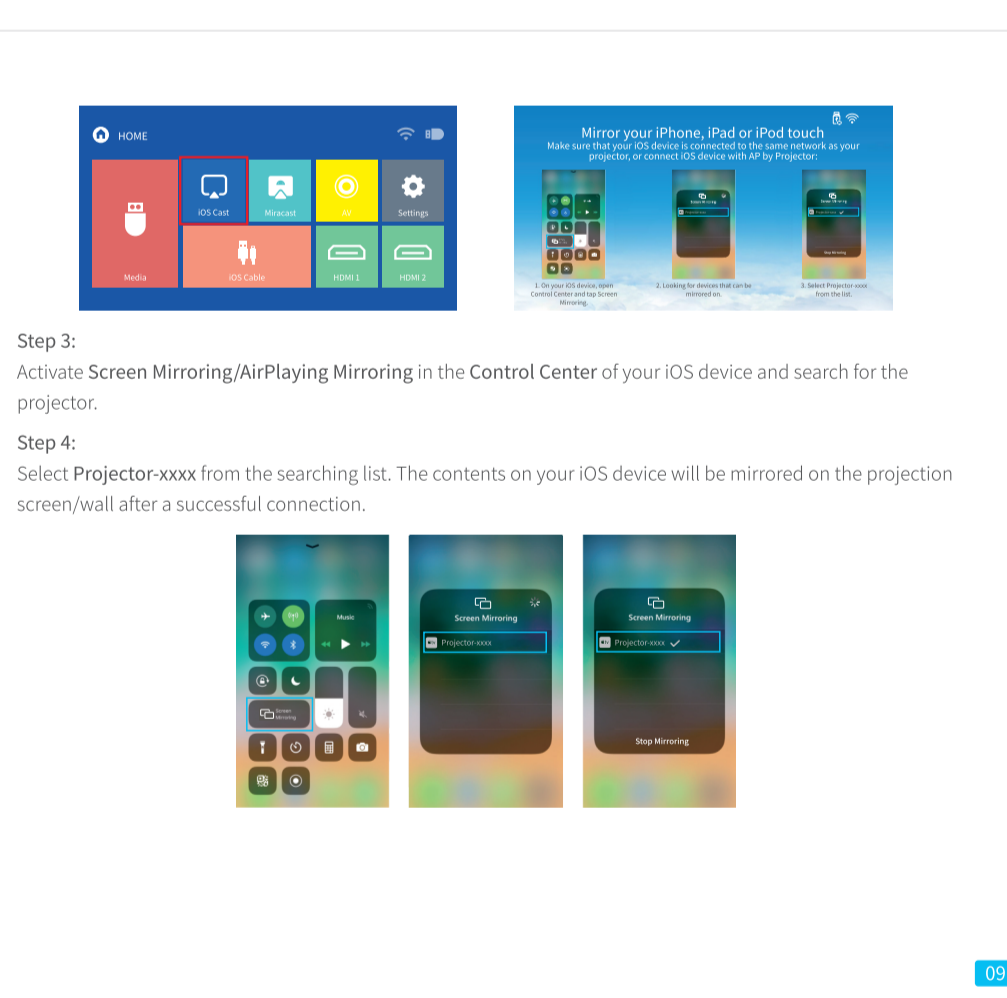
HOME

Media

iOS Cast

Miracast

AV

Settings

iOS Cable

HDMI 1

HDMI 2

Mirror your iPhone, iPad or iPod touch
Make sure that your iOS device is connected to the same network as your projector, or connect iOS device with AP by Projector:

1. On your iOS device, open Control Center and tap Screen Mirroring.

2. Looking for devices that can be mirrored on.

3. Select Projector-xxxx from the list.

Step 3:
Activate Screen Mirroring/AirPlaying Mirroring in the Control Center of your iOS device and search for the projector.

Step 4:
Select Projector-xxxx from the searching list. The contents on your iOS device will be mirrored on the projection screen/wall after a successful connection.

Music

Screen Mirroring

Screen Mirroring

Projector-xxxx

Screen Mirroring

Projector-xxxx

Stop Mirroring

09